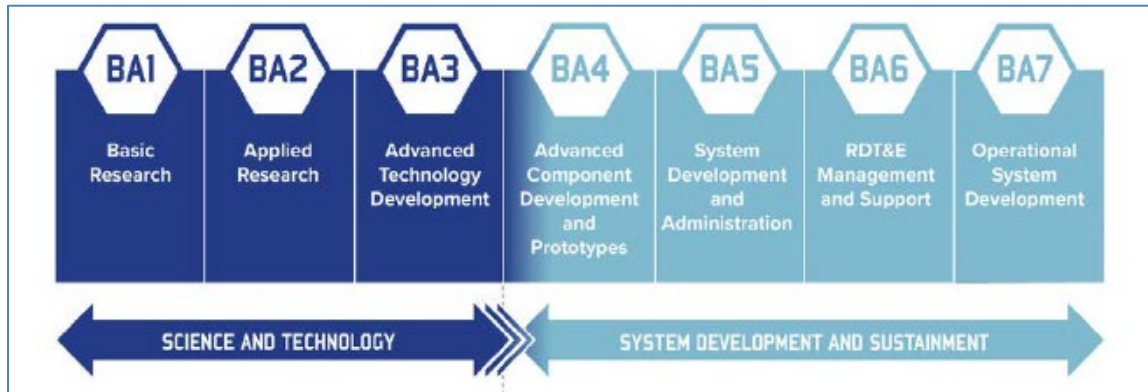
BA1
Basic Research

BA2
Applied Research

BA3
Advanced Technology Development

BA4
Advanced Component Development and Prototypes

BA5
System Development and Administration

BA6
RDT&E Management and Support

BA7
Operational System Development

SCIENCE AND TECHNOLOGY

SYSTEM DEVELOPMENT AND SUSTAINMENT